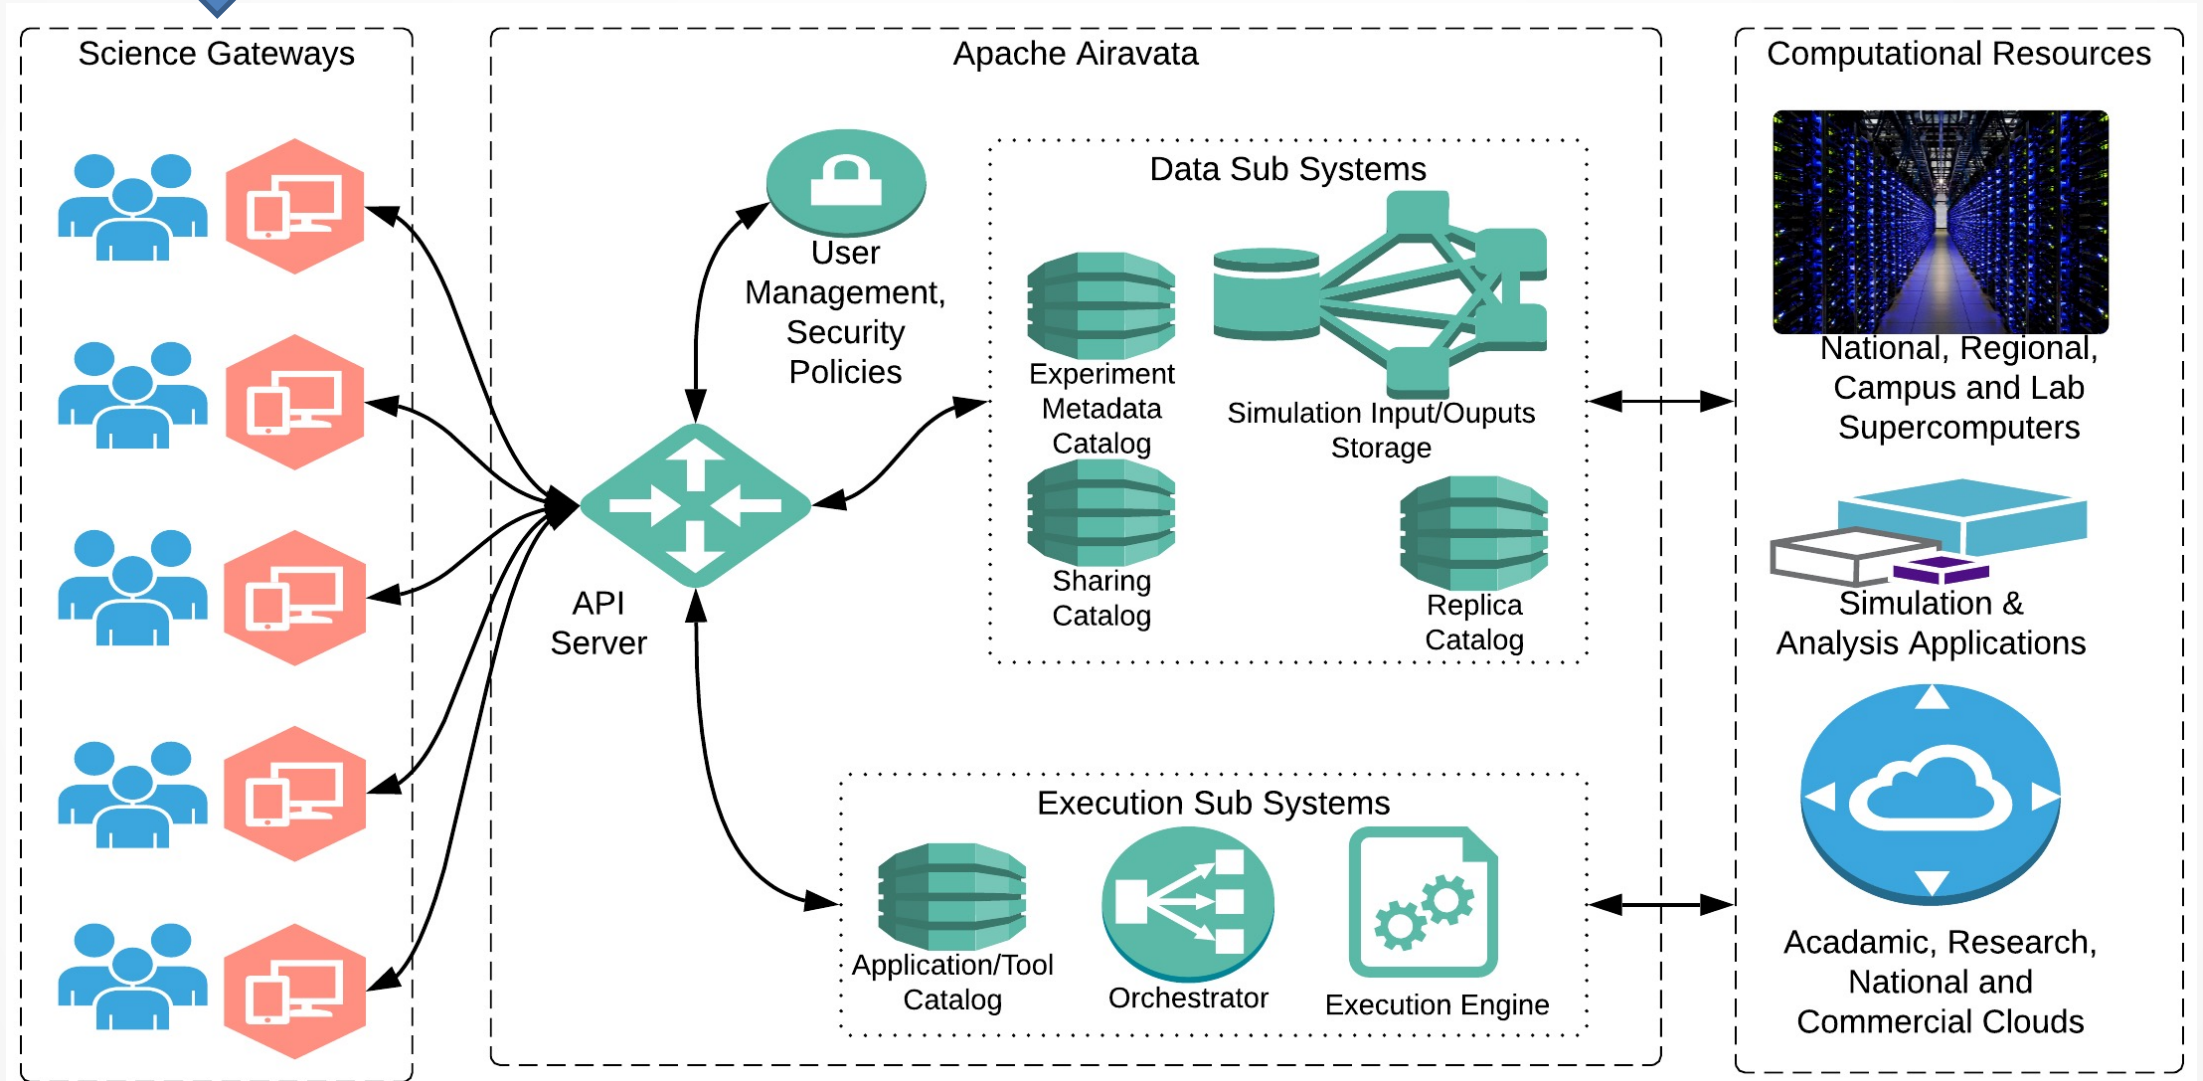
Science Gateways

Apache Airavata

User Management, Security Policies

API Server

Data Sub Systems

Experiment Metadata Catalog

Simulation Input/Ouputs Storage

Sharing Catalog

Replica Catalog

Execution Sub Systems

Application/Tool Catalog

Orchestrator

Execution Engine

Computational Resources

National, Regional, Campus and Lab Supercomputers

Simulation & Analysis Applications

Acadamic, Research, National and Commercial Clouds